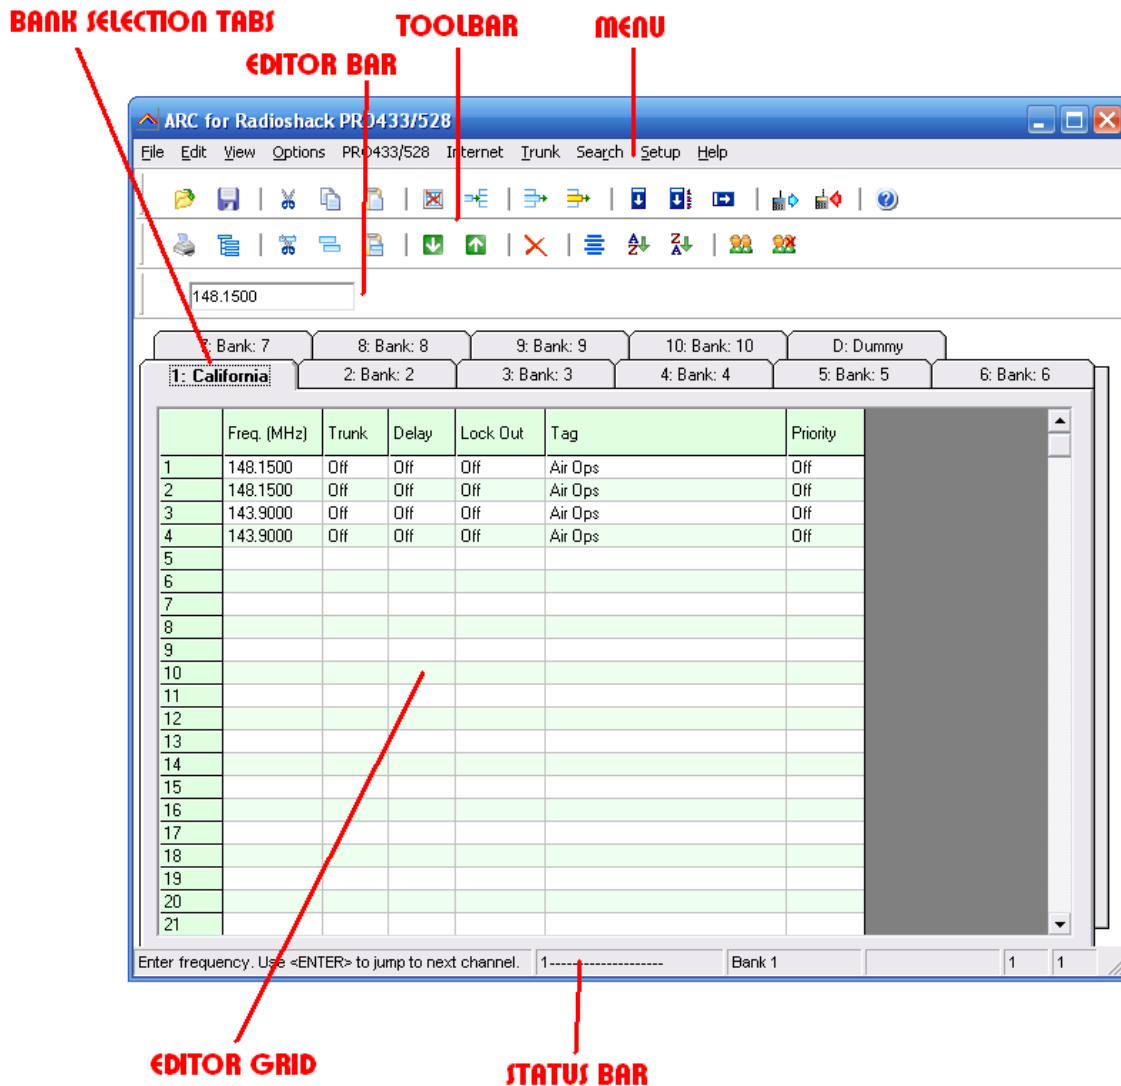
BANK SELECTION TABS

TOOLBAR

MENU

EDITOR BAR

ARC for Radioshack PRO433/528

File Edit View Options PRO433/528 Internet Trunk Search Setup Help

148.1500

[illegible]: Bank: 7 | 8: Bank: 8 | 9: Bank: 9 | 10: Bank: 10 | D: Dummy

1: California | 2: Bank: 2 | 3: Bank: 3 | 4: Bank: 4 | 5: Bank: 5 | 6: Bank: 6

| | Freq. (MHz) | Trunk | Delay | Lock Out | Tag | Priority |
|---|---|---|---|---|---|---|
| 1 | 148.1500 | Off | Off | Off | Air Ops | Off |
| 2 | 148.1500 | Off | Off | Off | Air Ops | Off |
| 3 | 143.9000 | Off | Off | Off | Air Ops | Off |
| 4 | 143.9000 | Off | Off | Off | Air Ops | Off |
| 5 | | | | | | |
| 6 | | | | | | |
| 7 | | | | | | |
| 8 | | | | | | |
| 9 | | | | | | |
| 10 | | | | | | |
| 11 | | | | | | |
| 12 | | | | | | |
| 13 | | | | | | |
| 14 | | | | | | |
| 15 | | | | | | |
| 16 | | | | | | |
| 17 | | | | | | |
| 18 | | | | | | |
| 19 | | | | | | |
| 20 | | | | | | |
| 21 | | | | | | |

Enter frequency. Use <ENTER> to jump to next channel. | 1-------------------- | Bank 1 | | 1 | 1

EDITOR GRID

STATUS BAR